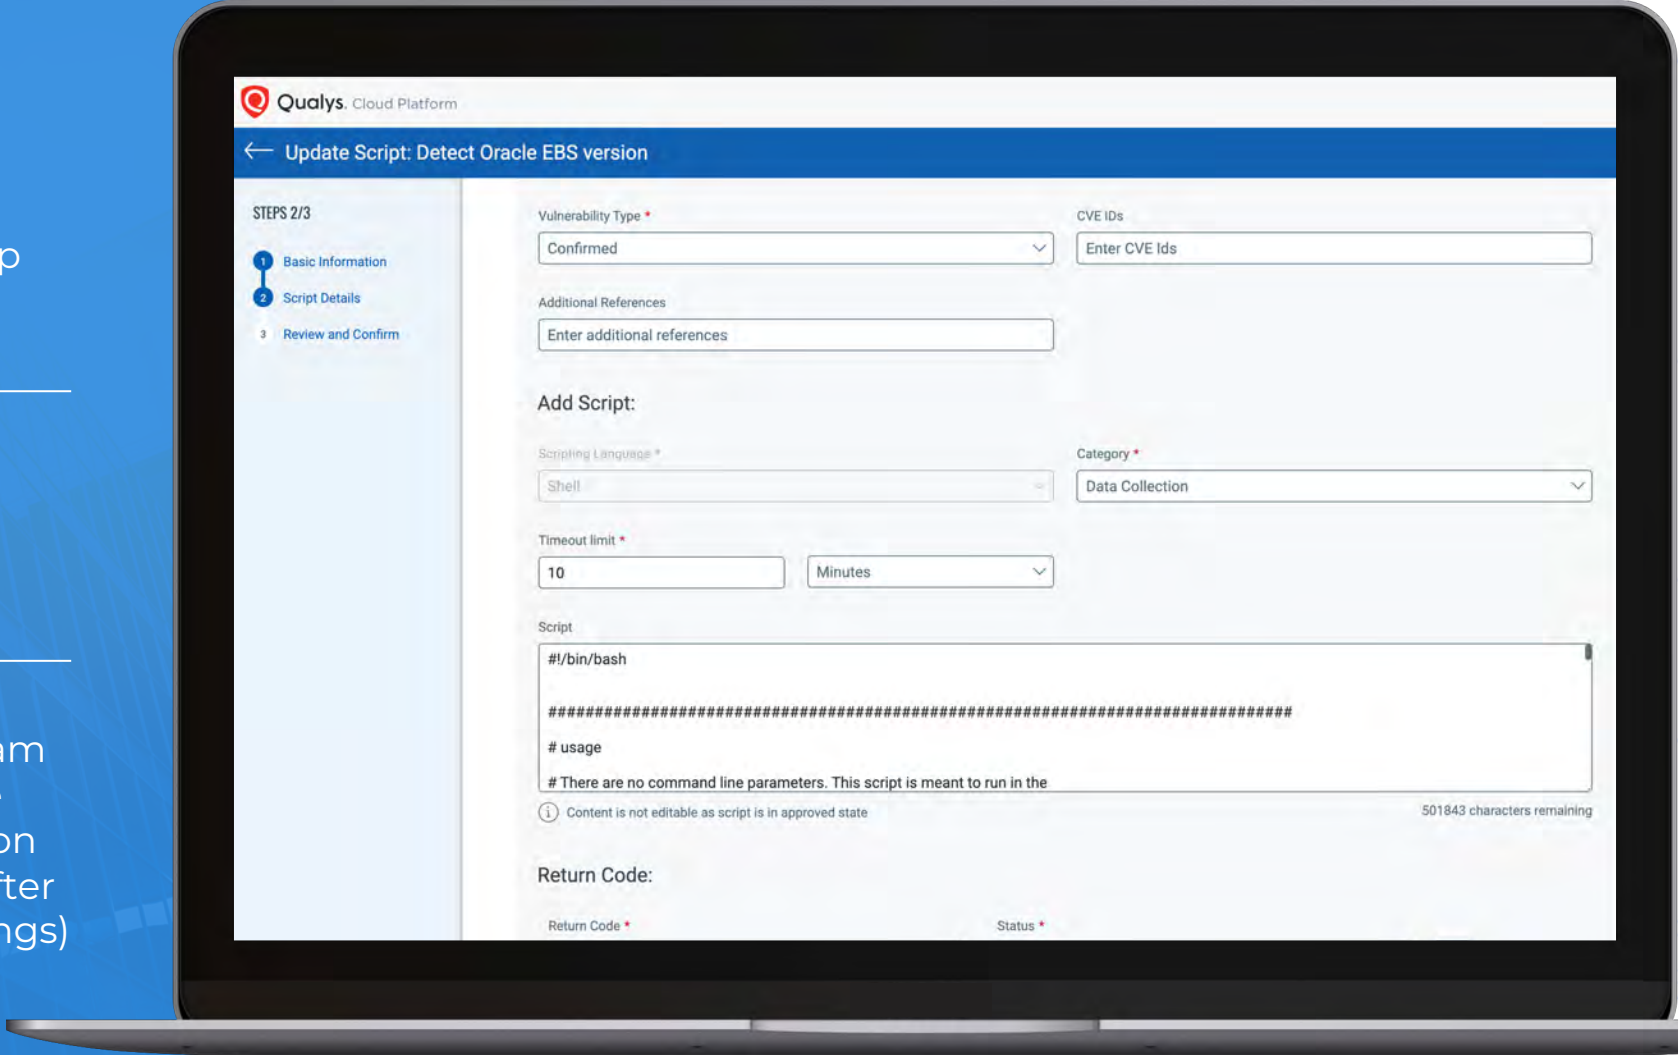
p

m

on
fter
ngs)

Qualys. Cloud Platform

Update Script: Detect Oracle EBS version

STEPS 2/3

1 Basic Information

2 Script Details

3 Review and Confirm

Vulnerability Type *

Confirmed

CVE IDs

Enter CVE Ids

Additional References

Enter additional references

Add Script:

Scripting Language *

Shell

Category *

Data Collection

Timeout limit *

10

Minutes

Script

#!/bin/bash

################################################################################

# usage

# There are no command line parameters. This script is meant to run in the

Content is not editable as script is in approved state

501843 characters remaining

Return Code:

Return Code *

Status *